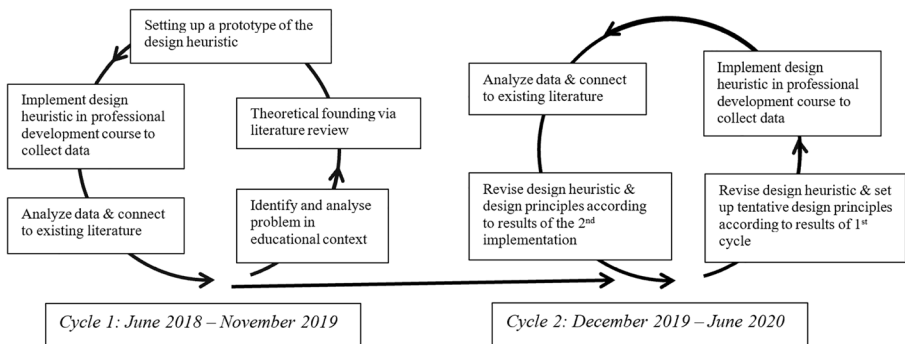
Setting up a prototype of the design heuristic

Implement design heuristic in professional development course to collect data

Theoretical founding via literature review

Identify and analyse problem in educational context

Analyze data & connect to existing literature

Cycle 1: June 2018 – November 2019

Analyze data & connect to existing literature

Implement design heuristic in professional development course to collect data

Revise design heuristic & design principles according to results of the 2$^{nd}$ implementation

Revise design heuristic & set up tentative design principles according to results of 1$^{st}$ cycle

Cycle 2: December 2019 – June 2020